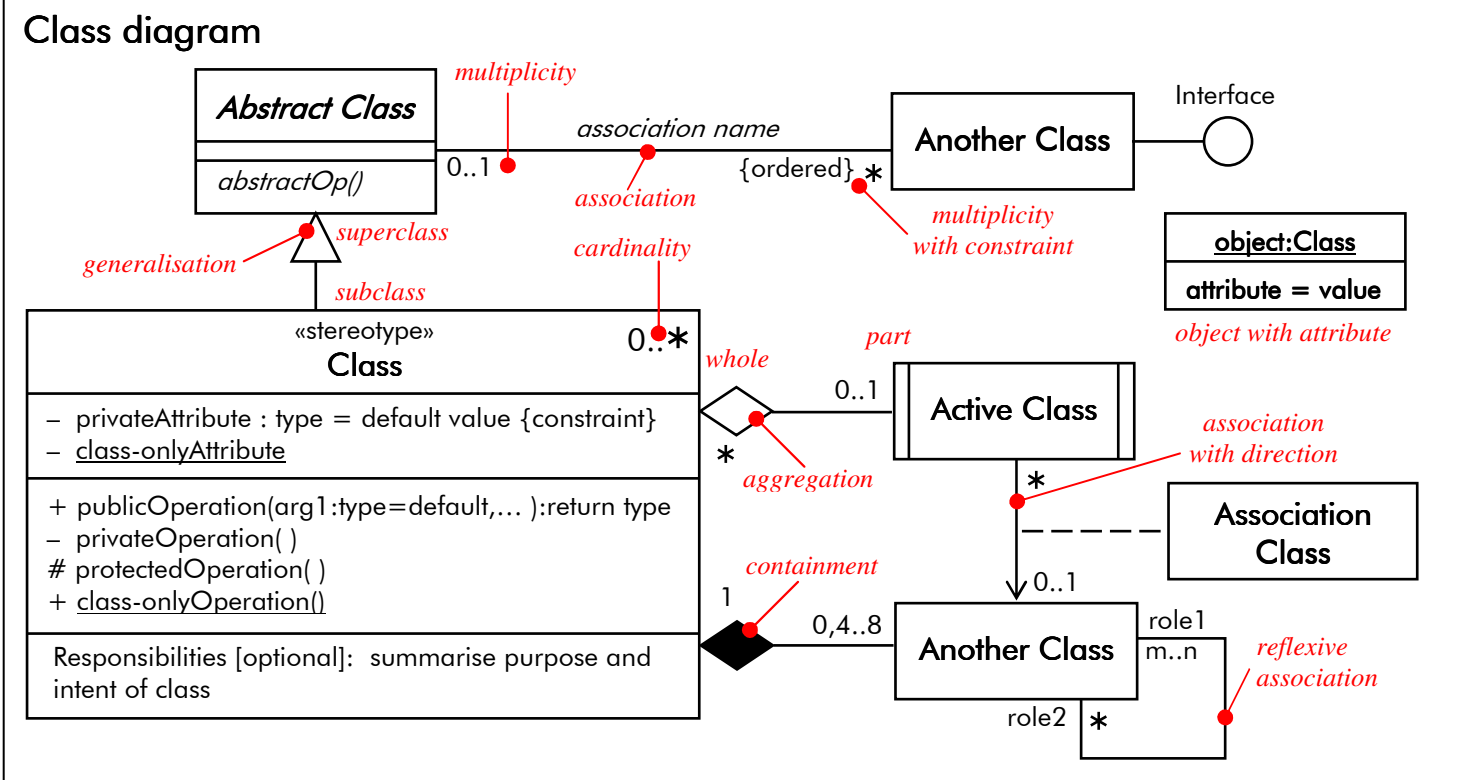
Class diagram

Abstract Class

abstractOp()

multiplicity

association name

0..1

association

{ordered}

*

multiplicity with constraint

Another Class

Interface

object:Class

attribute = value

object with attribute

generalisation

superclass

subclass

cardinality

«stereotype»
Class

0..*

– privateAttribute : type = default value {constraint}
– class-onlyAttribute

+ publicOperation(arg1:type=default,… ):return type
– privateOperation( )
# protectedOperation( )
+ class-onlyOperation()

Responsibilities [optional]: summarise purpose and intent of class

whole

part

0..1

Active Class

*

aggregation

association with direction

*

Association Class

containment

0..1

1

0,4..8

Another Class

role1

m..n

reflexive association

role2

*